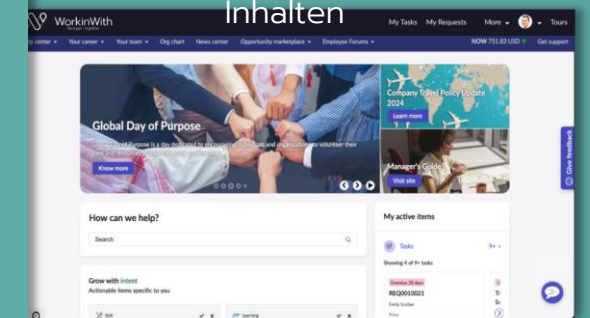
Inhalten

WorkinWith

My Tasks My Requests More Tours

center Your career Your team Org chart News center Opportunity marketplace Employee Forums

NOW 751.83 USD Get support

Global Day of Purpose

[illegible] Purpose is a day dedicated to encourage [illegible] and organisations to volunteer their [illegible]

Know more

Company Travel Policy Update 2024

Learn more

Manager's Guide

Visit site

Give feedback

How can we help?

Search

My active items

Tasks

Showing 4 of 9+ tasks

Overdue 20 days

REQ0010021

Grow with intent

Actionable items specific to you

Skill

Learning